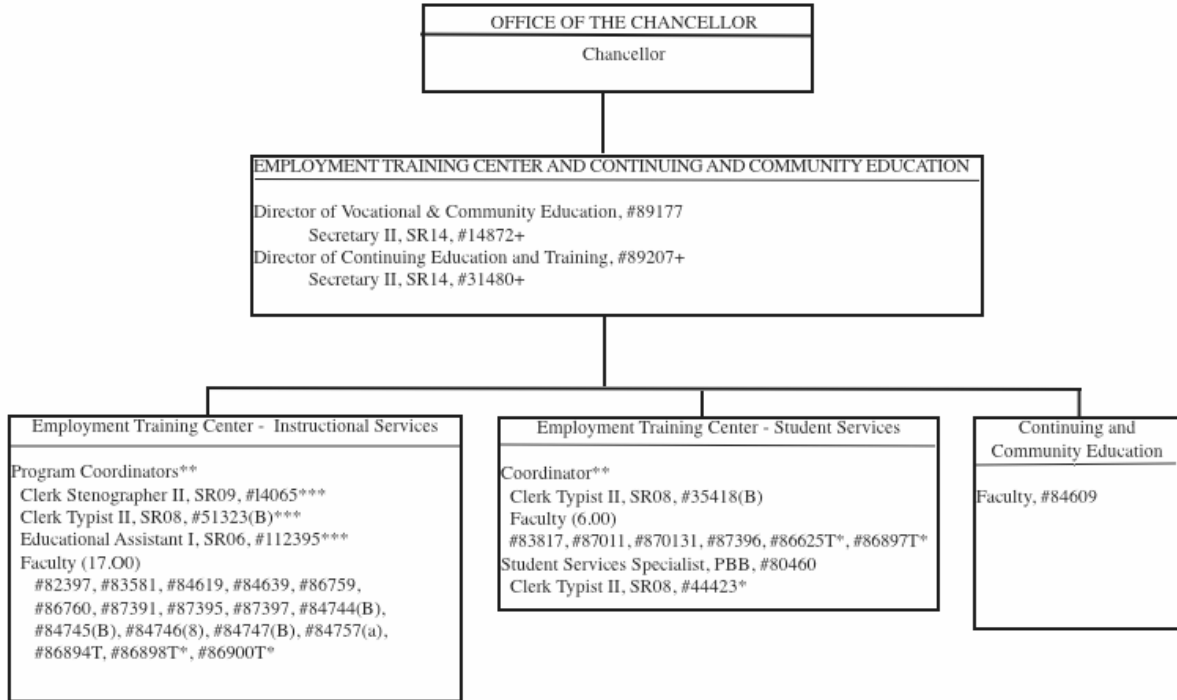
OFFICE OF THE CHANCELLOR
Chancellor

EMPLOYMENT TRAINING CENTER AND CONTINUING AND COMMUNITY EDUCATION
Director of Vocational & Community Education, #89177
Secretary II, SR14, #14872+
Director of Continuing Education and Training, #89207+
Secretary II, SR14, #31480+

Employment Training Center - Instructional Services
Program Coordinators**
Clerk Stenographer II, SR09, #l4065***
Clerk Typist II, SR08, #51323(B)***
Educational Assistant I, SR06, #112395***
Faculty (17.O0)
#82397, #83581, #84619, #84639, #86759, #86760, #87391, #87395, #87397, #84744(B), #84745(B), #84746(8), #84747(B), #84757(a), #86894T, #86898T*, #86900T*

Employment Training Center - Student Services
Coordinator**
Clerk Typist II, SR08, #35418(B)
Faculty (6.00)
#83817, #87011, #870131, #87396, #86625T*, #86897T*
Student Services Specialist, PBB, #80460
Clerk Typist II, SR08, #44423*

Continuing and Community Education
Faculty, #84609